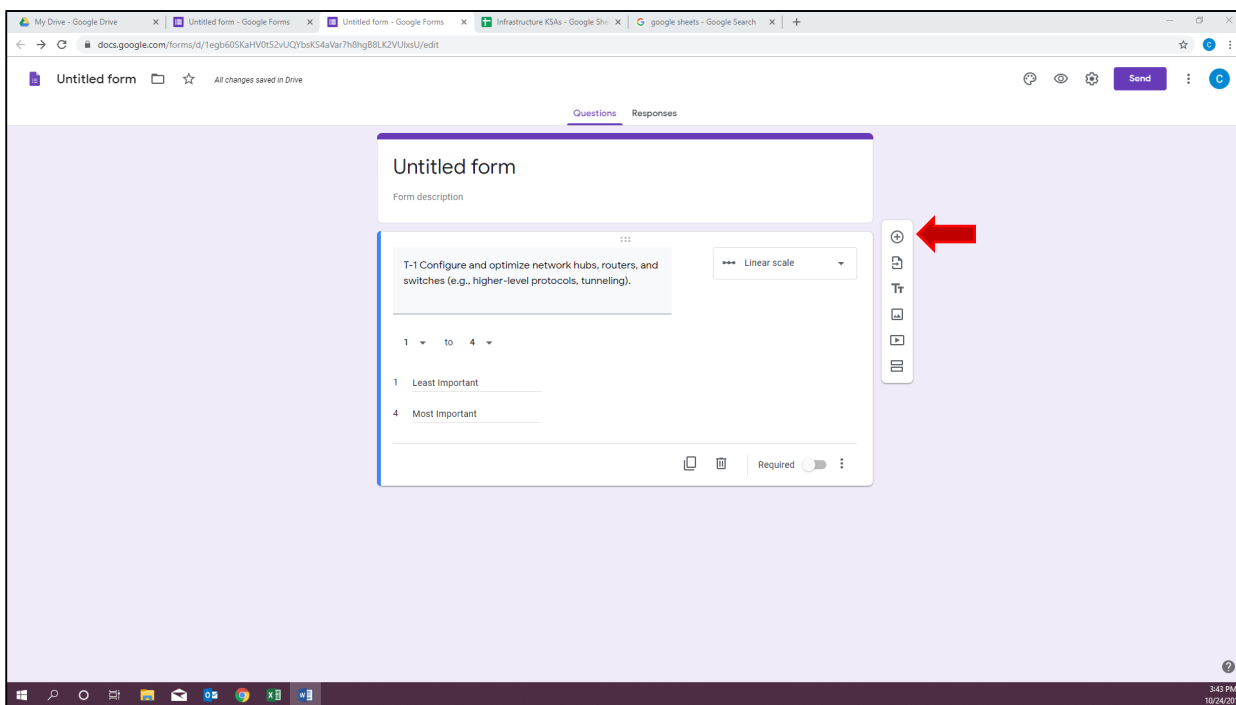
My Drive - Google Drive
Untitled form - Google Forms
Untitled form - Google Forms
Infrastructure KSAs - Google She
google sheets - Google Search
docs.google.com/forms/d/1egb60SKaHV0t52vUQYbsKS4aVar7h8hgB8LK2VUlxsU/edit

Untitled form
All changes saved in Drive
Send
C

Questions
Responses

Untitled form
Form description

T-1 Configure and optimize network hubs, routers, and switches (e.g., higher-level protocols, tunneling).

Linear scale

1 to 4

1 Least Important
4 Most Important

Required

3:43 PM
10/24/20